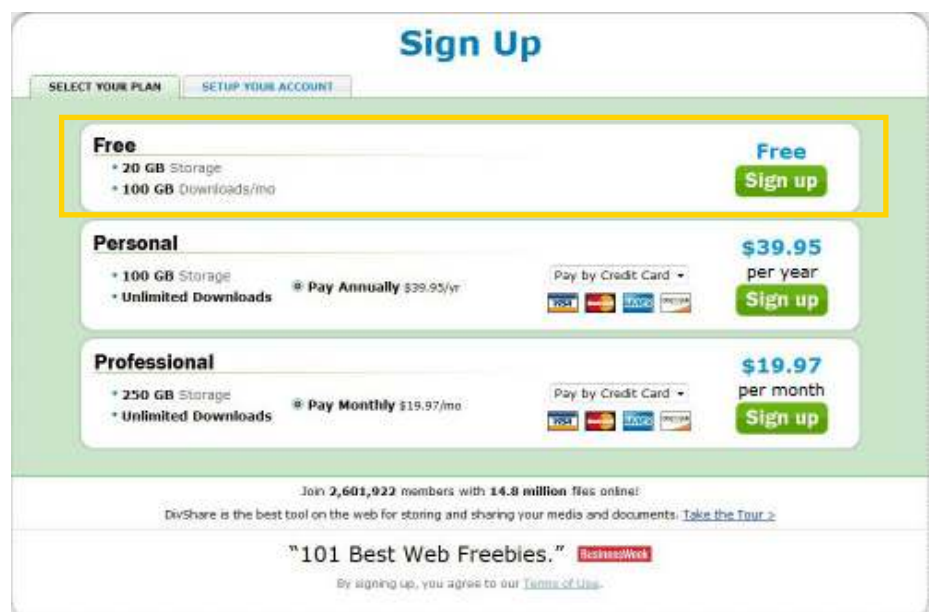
Sign Up

SELECT YOUR PLAN | SETUP YOUR ACCOUNT

Free
• 20 GB Storage
• 100 GB Downloads/mo

Free
Sign up

Personal
• 100 GB Storage
• Unlimited Downloads

Pay Annually $39.95/yr

Pay by Credit Card

VISA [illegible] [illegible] DISCOVER

$39.95
per year
Sign up

Professional
• 250 GB Storage
• Unlimited Downloads

Pay Monthly $19.97/mo

Pay by Credit Card

VISA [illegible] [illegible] DISCOVER

$19.97
per month
Sign up

Join 2,601,922 members with 14.8 million files online!

DivShare is the best tool on the web for storing and sharing your media and documents. Take the Tour >

"101 Best Web Freebies." BusinessWeek

By signing up, you agree to our Terms of Use.